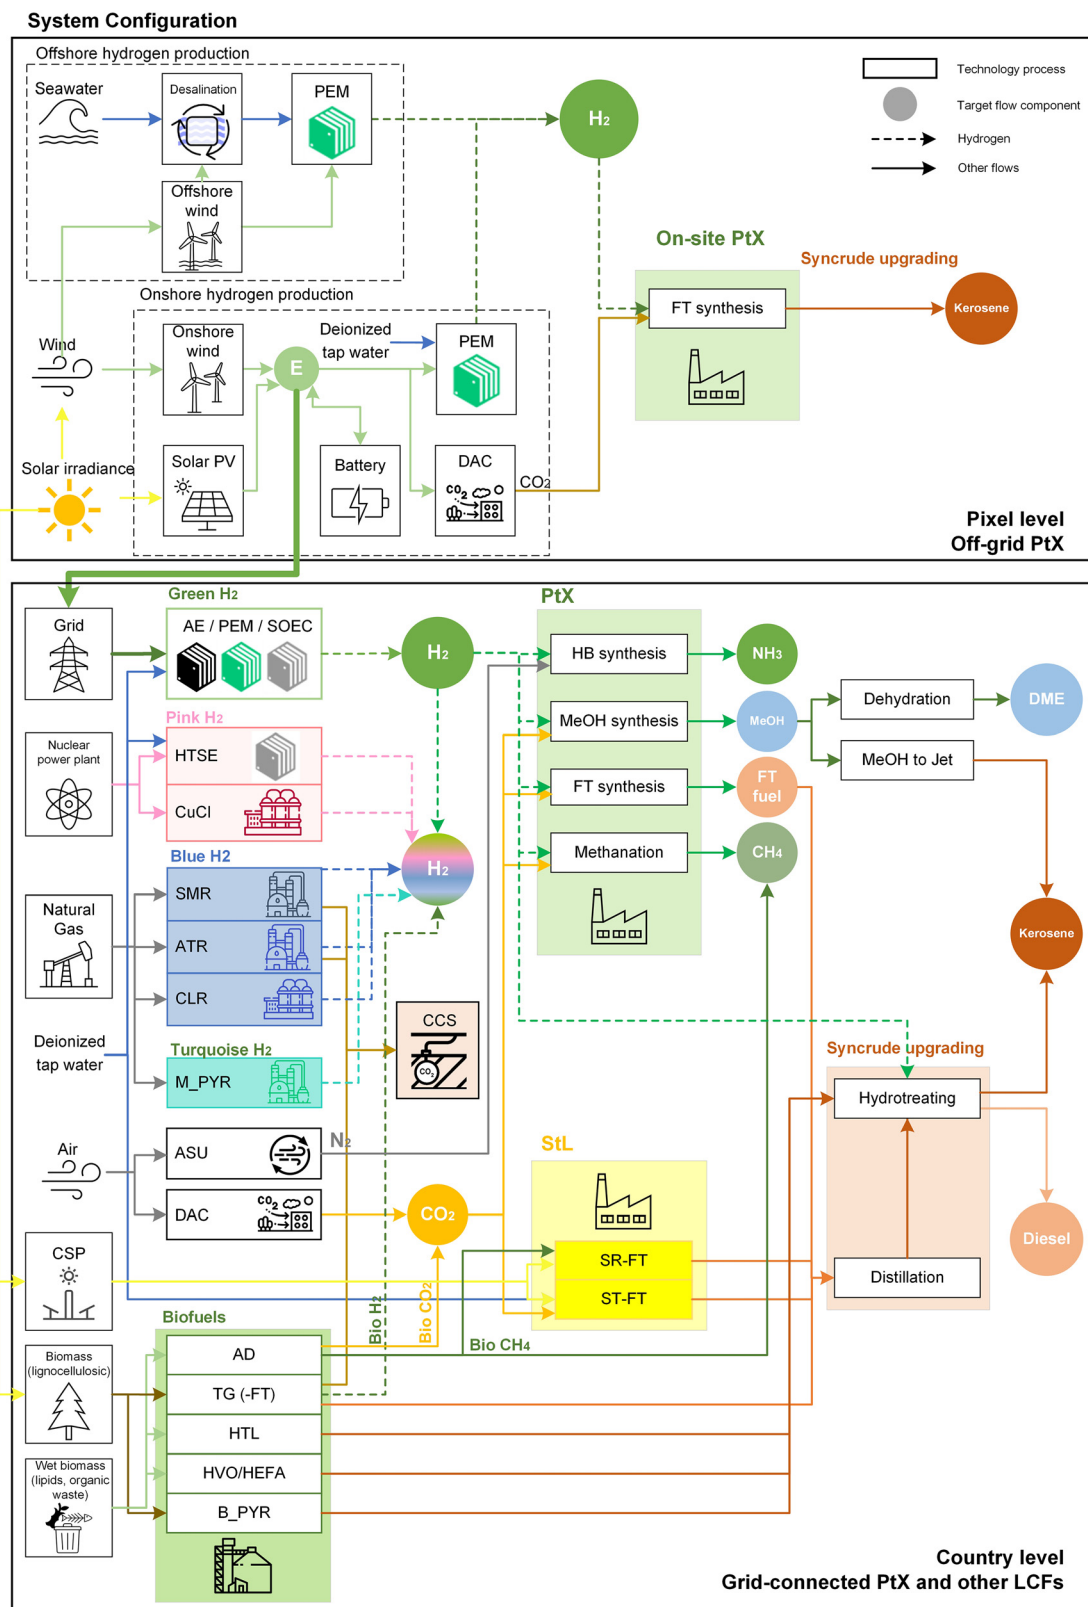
System Configuration

Offshore hydrogen production

Seawater

Desalination

PEM

Offshore wind

$H_2$

Technology process

Target flow component

Hydrogen

Other flows

On-site PtX

Syncrude upgrading

FT synthesis

Kerosene

Onshore hydrogen production

Wind

Onshore wind

E

Deionized tap water

PEM

Solar irradiance

Solar PV

Battery

DAC

$CO_2$

Pixel level
Off-grid PtX

Grid

Green H2

AE / PEM / SOEC

$H_2$

PtX

HB synthesis

$NH_3$

MeOH synthesis

MeOH

Dehydration

DME

MeOH to Jet

Nuclear power plant

Pink H2

HTSE

CuCl

FT synthesis

FT fuel

Methanation

$CH_4$

Blue H2

SMR

$H_2$

Natural Gas

ATR

CLR

Kerosene

CCS

Deionized tap water

Turquoise H2

M_PYR

Syncrude upgrading

Hydrotreating

Air

ASU

$N_2$

StL

DAC

$CO_2$

Diesel

CSP

SR-FT

ST-FT

Distillation

Biofuels

Bio H2

Bio CO2

Bio CH4

Biomass (lignocellulosic)

AD

TG (-FT)

HTL

Wet biomass (lipids, organic waste)

HVO/HEFA

B_PYR

Country level
Grid-connected PtX and other LCFs